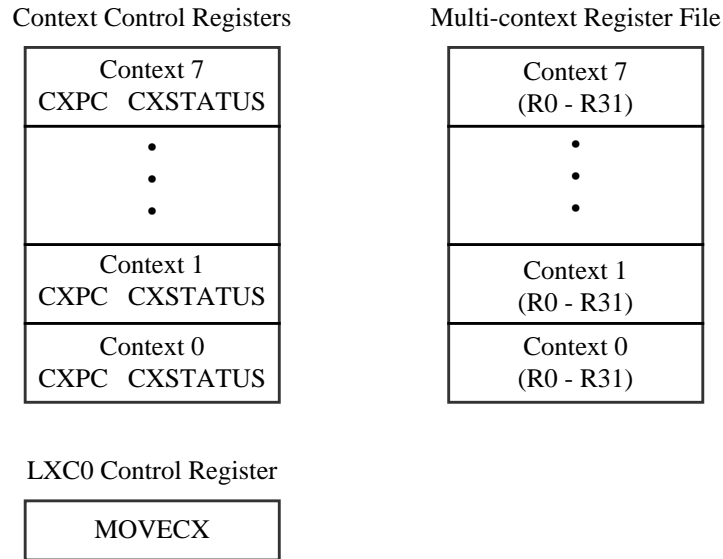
Context Control Registers

Context 7
CXPC CXSTATUS

•
•
•

Context 1
CXPC CXSTATUS

Context 0
CXPC CXSTATUS

Multi-context Register File

Context 7
(R0 - R31)

•
•
•

Context 1
(R0 - R31)

Context 0
(R0 - R31)

LXC0 Control Register

MOVECX